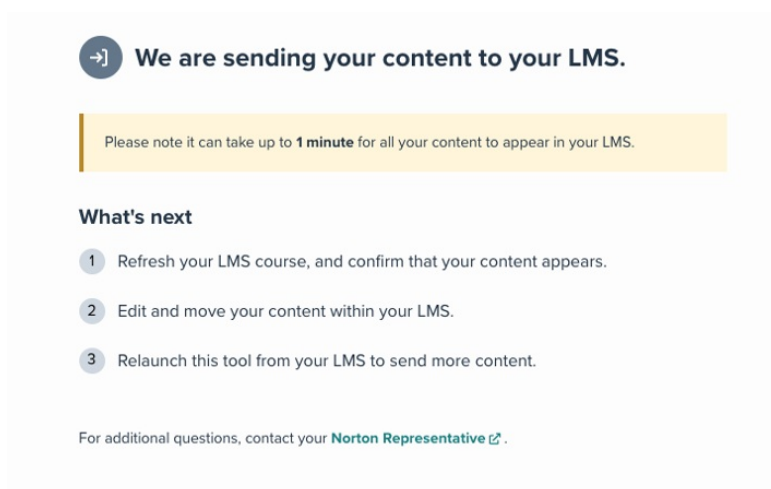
We are sending your content to your LMS.

Please note it can take up to **1 minute** for all your content to appear in your LMS.

What's next

1 Refresh your LMS course, and confirm that your content appears.

2 Edit and move your content within your LMS.

3 Relaunch this tool from your LMS to send more content.

For additional questions, contact your Norton Representative .